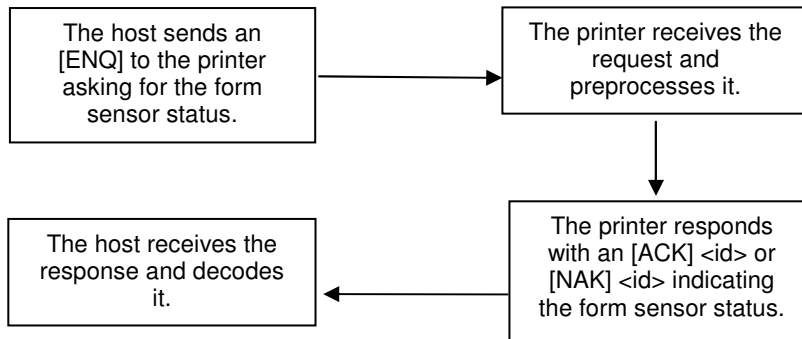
The host sends an [ENQ] to the printer asking for the form sensor status.

The printer receives the request and preprocesses it.

The printer responds with an [ACK] <id> or [NAK] <id> indicating the form sensor status.

The host receives the response and decodes it.